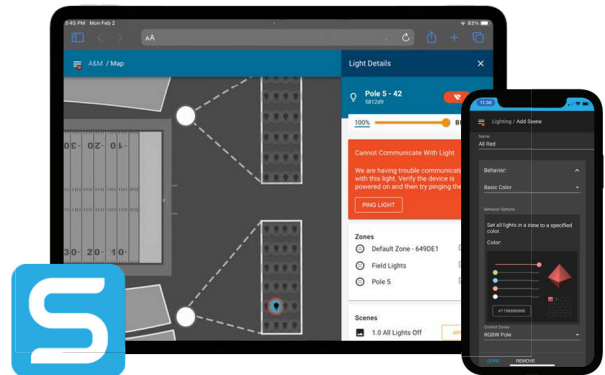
3:45 PM Mon Feb 2

AA

A&M / Map

Light Details

Pole 5 - 42
5812d9

100%

Cannot Communicate With Light

We are having trouble communicat with this light. Verify the device is powered on and then try pinging the

PING LIGHT

Zones

Default Zone - 649DE1

Field Lights

Pole 5

Scenes

1.0 All Lights Off

10 20 30

11:36

Lighting / Add Scene

Name

All Red

Behavior

Basic Color

Behavior Options

Set all lights in a zone to a specified color.

Color:

Control Zones

RGBW Pole

DONE REMOVE